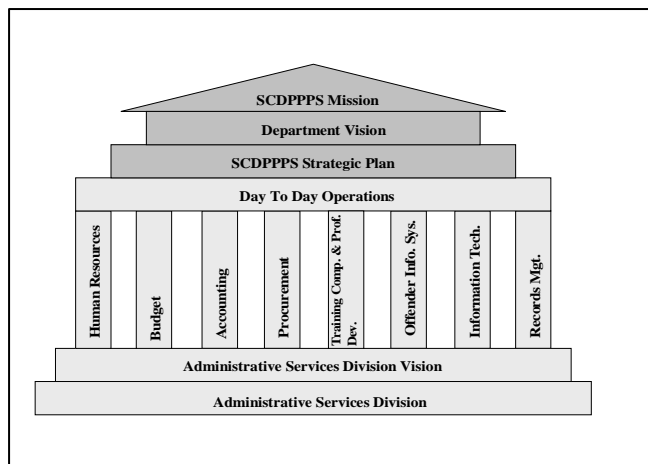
SCDPPPS Mission

Department Vision

SCDPPPS Strategic Plan

Day To Day Operations

Human Resources

Budget

Accounting

Procurement

Training Comp. & Prof. Dev.

Offender Info. Sys.

Information Tech.

Records Mgt.

Administrative Services Division Vision

Administrative Services Division